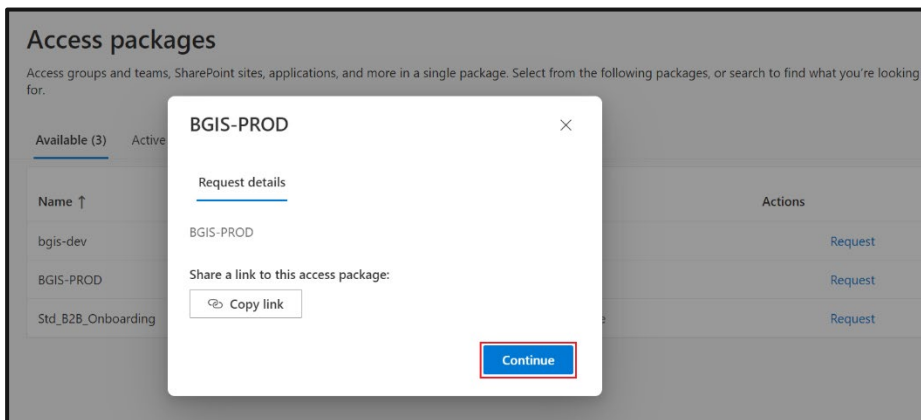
Access packages

Access groups and teams, SharePoint sites, applications, and more in a single package. Select from the following packages, or search to find what you're looking for.

Available (3) Active

| Name ↑ | | Actions |
|---|---|---|
| bgis-dev | | Request |
| BGIS-PROD | | Request |
| Std_B2B_Onboarding | e | Request |

BGIS-PROD

Request details

BGIS-PROD

Share a link to this access package:

Copy link

Continue